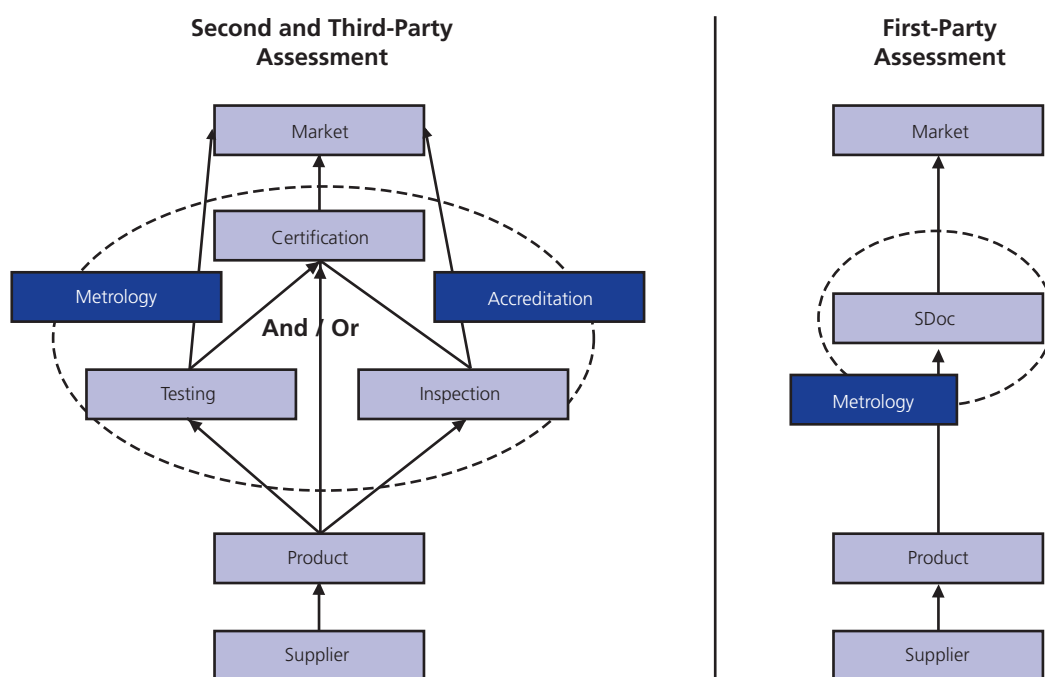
Second and Third-Party Assessment

Market

Certification

Metrology

Accreditation

And / Or

Testing

Inspection

Product

Supplier

First-Party Assessment

Market

SDoc

Metrology

Product

Supplier